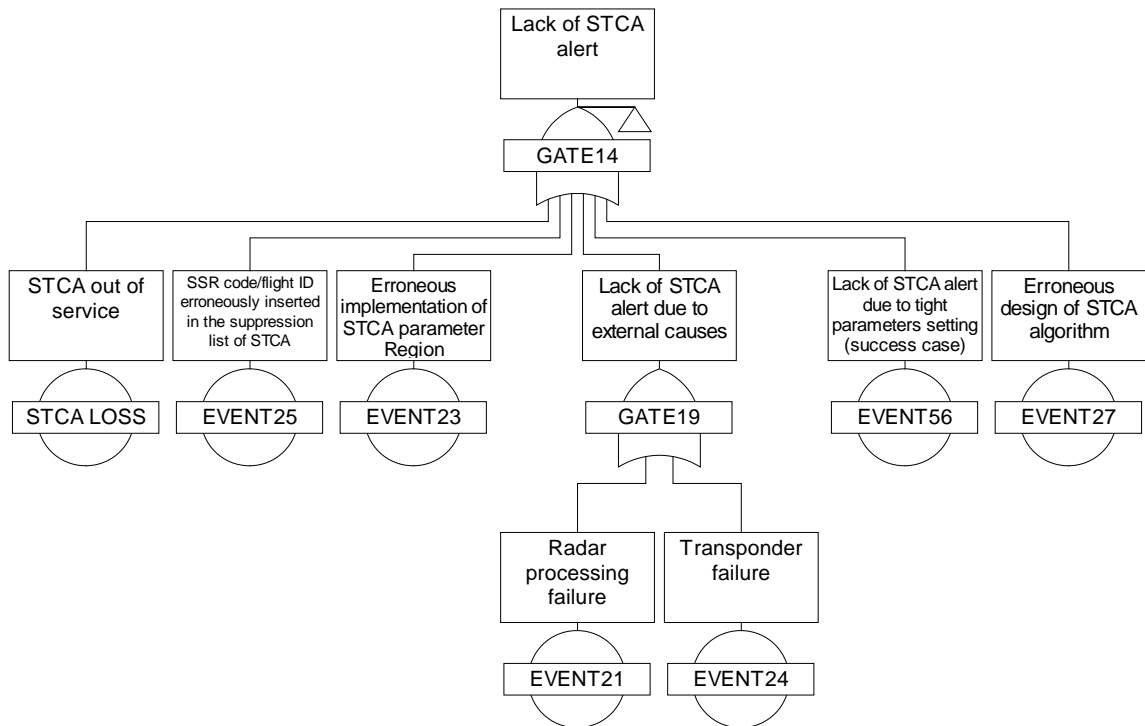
Lack of STCA alert

GATE14

STCA out of service

STCA LOSS

SSR code/flight ID erroneously inserted in the suppression list of STCA

EVENT25

Erroneous implementation of STCA parameter Region

EVENT23

Lack of STCA alert due to external causes

GATE19

Radar processing failure

EVENT21

Transponder failure

EVENT24

Lack of STCA alert due to tight parameters setting (success case)

EVENT56

Erroneous design of STCA algorithm

EVENT27